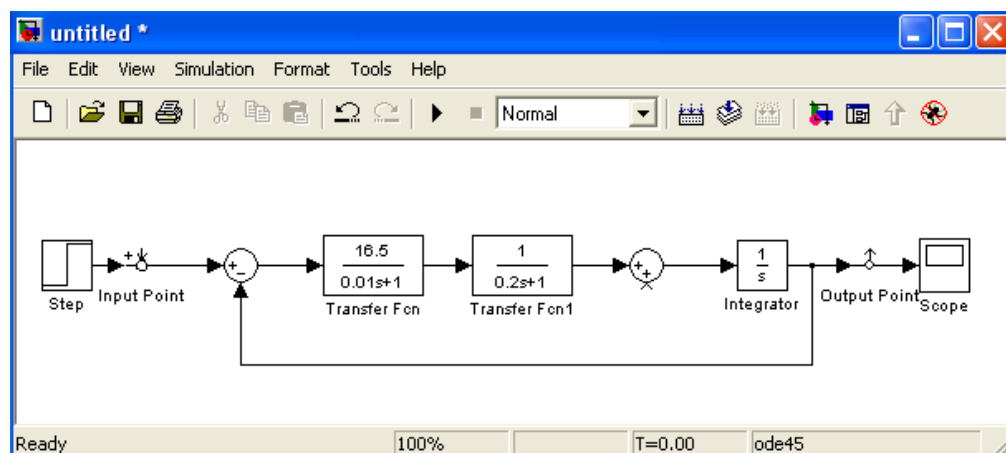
untitled *

File Edit View Simulation Format Tools Help

Normal

Step

Input Point

+

+

-

$\frac{16.5}{0.01s+1}$

Transfer Fcn

$\frac{1}{0.2s+1}$

Transfer Fcn1

+

+

$\frac{1}{s}$

Integrator

Output Point

Scope

Ready 100% T=0.00 ode45